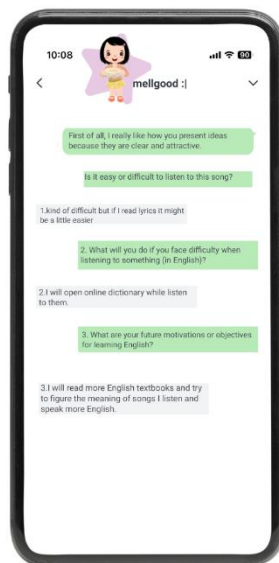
10:08

90

<

mellgood :|

First of all, I really like how you present ideas because they are clear and attractive.

Is it easy or difficult to listen to this song?

1.kind of difficult but if I read lyrics it might be a little easier

2. What will you do if you face difficulty when listening to something (in English)?

2.I will open online dictionary while listen to them.

3. What are your future motivations or objectives for learning English?

3.I will read more English textbooks and try to figure the meaning of songs I listen and speak more English.